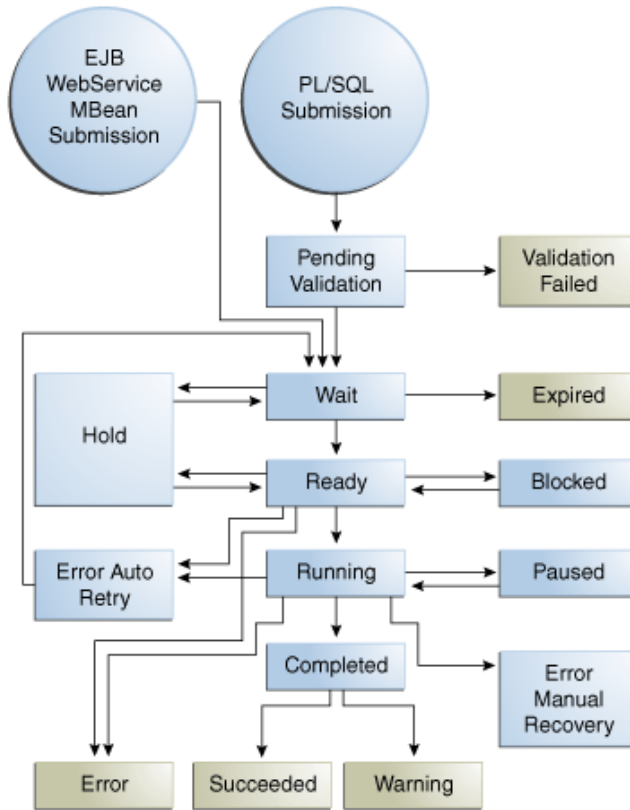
EJB
WebService
MBean
Submission

PL/SQL
Submission

Pending
Validation

Validation
Failed

Hold

Wait

Expired

Ready

Blocked

Error Auto
Retry

Running

Paused

Completed

Error
Manual
Recovery

Error

Succeeded

Warning